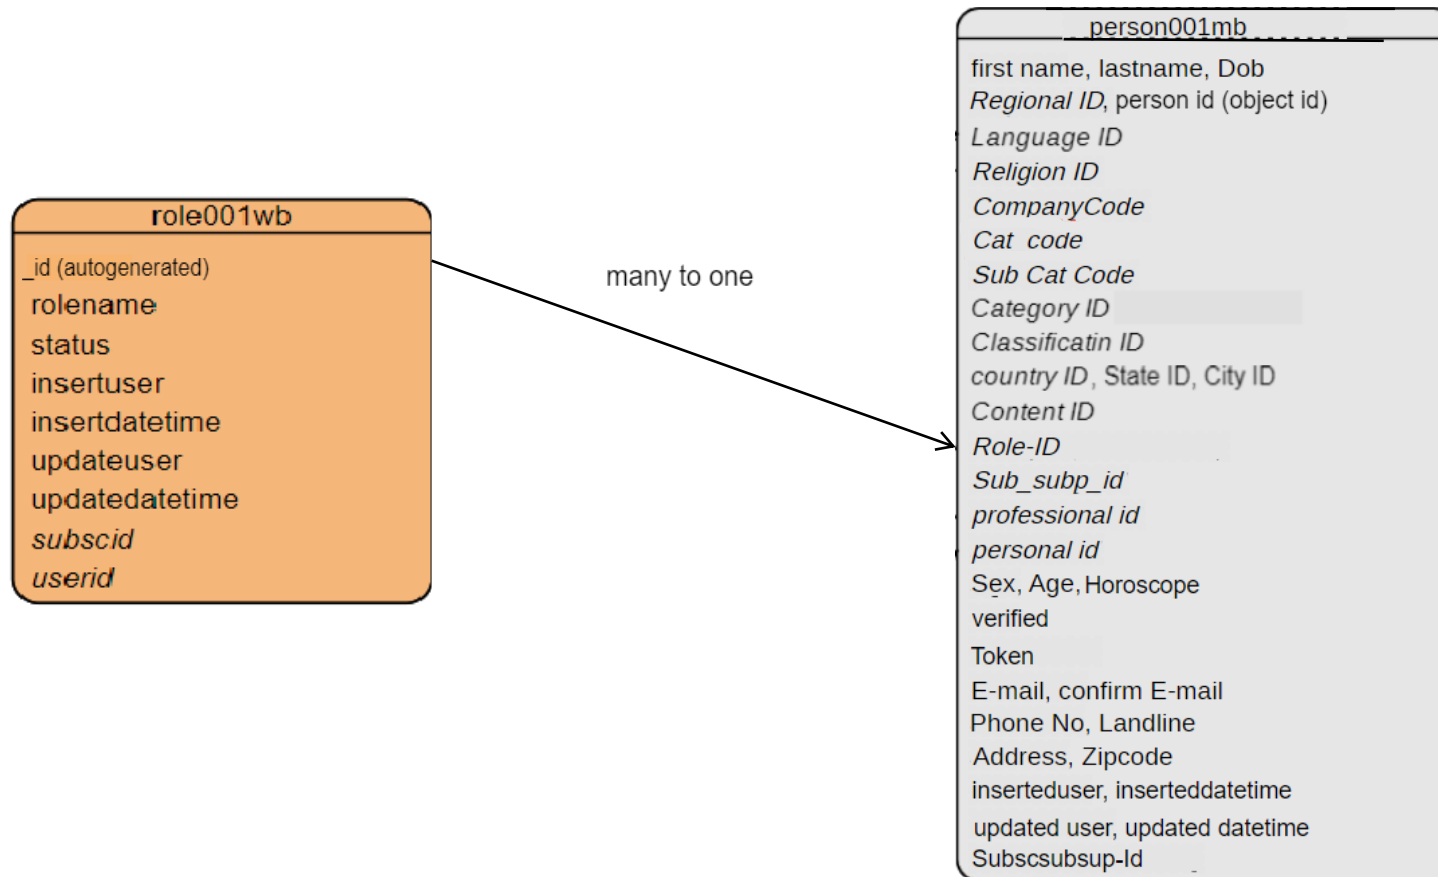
role001wb

_id (autogenerated)
rolename
status
insertuser
insertdatetime
updateuser
updatedatetime
subscid
userid

many to one

person001mb

first name, lastname, Dob
Regional ID, person id (object id)
Language ID
Religion ID
CompanyCode
Cat code
Sub Cat Code
Category ID
Classificatin ID
country ID, State ID, City ID
Content ID
Role-ID
Sub_subp_id
professional id
personal id
Sex, Age, Horoscope
verified
Token
E-mail, confirm E-mail
Phone No, Landline
Address, Zipcode
inserteduser, inserteddatetime
updated user, updated datetime
Subscsubsup-Id